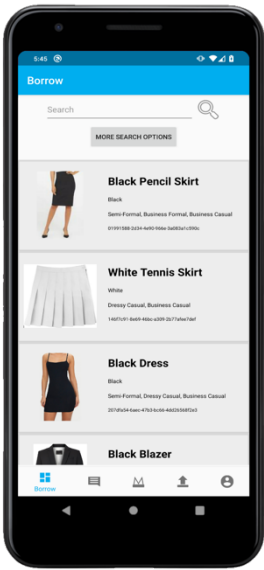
5:45

Borrow

Search

MORE SEARCH OPTIONS

Black Pencil Skirt

Black

Semi-Formal, Business Formal, Business Casual

01991588-2d34-4e90-96de-0a883a1c390c

White Tennis Skirt

White

Dressy Casual, Business Casual

14bf7c91-8eb9-46ec-a309-2b77a6e7def

Black Dress

Black

Semi-Formal, Dressy Casual, Business Casual

207d5a54-baec-47b3-bc66-4dd2658df2e3

Black Blazer

Borrow